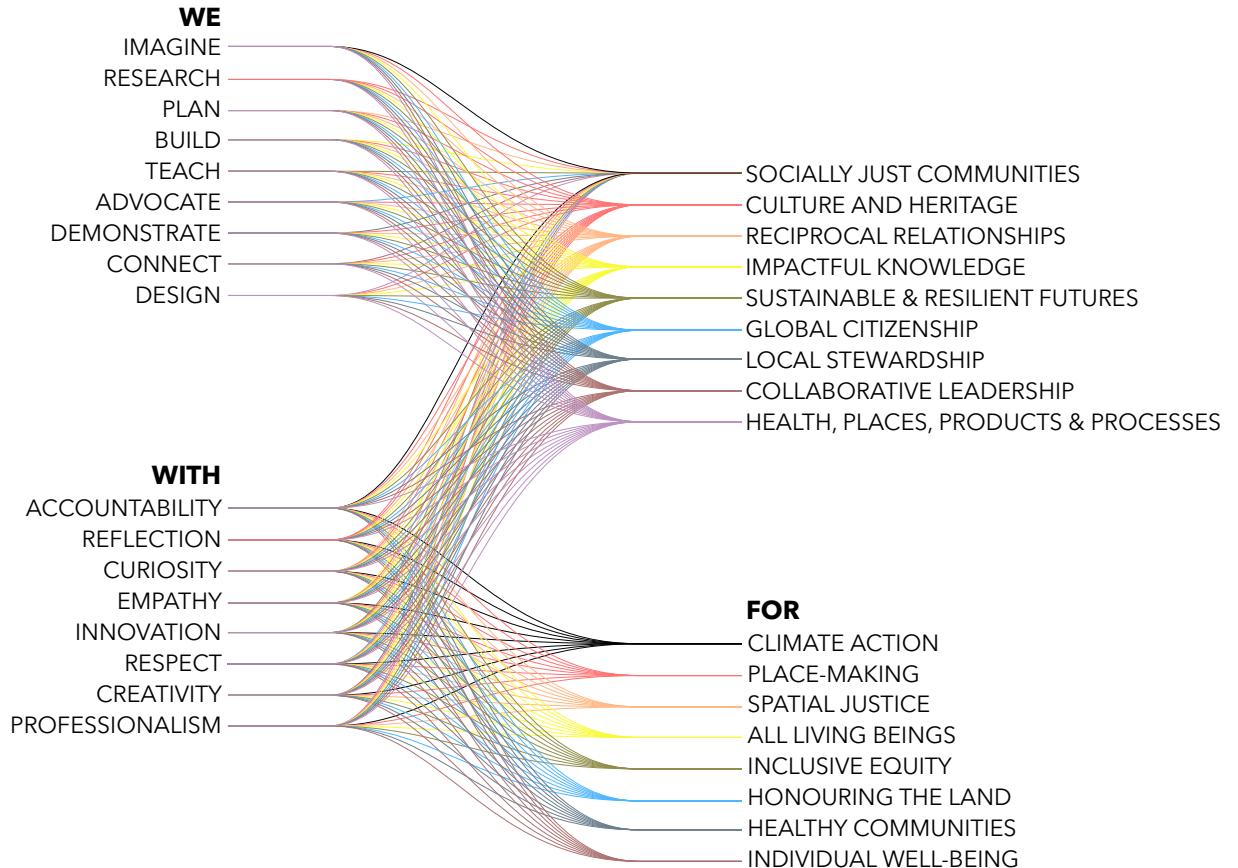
WE
IMAGINE
RESEARCH
PLAN
BUILD
TEACH
ADVOCATE
DEMONSTRATE
CONNECT
DESIGN

SOCIALLY JUST COMMUNITIES
CULTURE AND HERITAGE
RECIPROCAL RELATIONSHIPS
IMPACTFUL KNOWLEDGE
SUSTAINABLE & RESILIENT FUTURES
GLOBAL CITIZENSHIP
LOCAL STEWARDSHIP
COLLABORATIVE LEADERSHIP
HEALTH, PLACES, PRODUCTS & PROCESSES

WITH
ACCOUNTABILITY
REFLECTION
CURIOSITY
EMPATHY
INNOVATION
RESPECT
CREATIVITY
PROFESSIONALISM

FOR
CLIMATE ACTION
PLACE-MAKING
SPATIAL JUSTICE
ALL LIVING BEINGS
INCLUSIVE EQUITY
HONOURING THE LAND
HEALTHY COMMUNITIES
INDIVIDUAL WELL-BEING